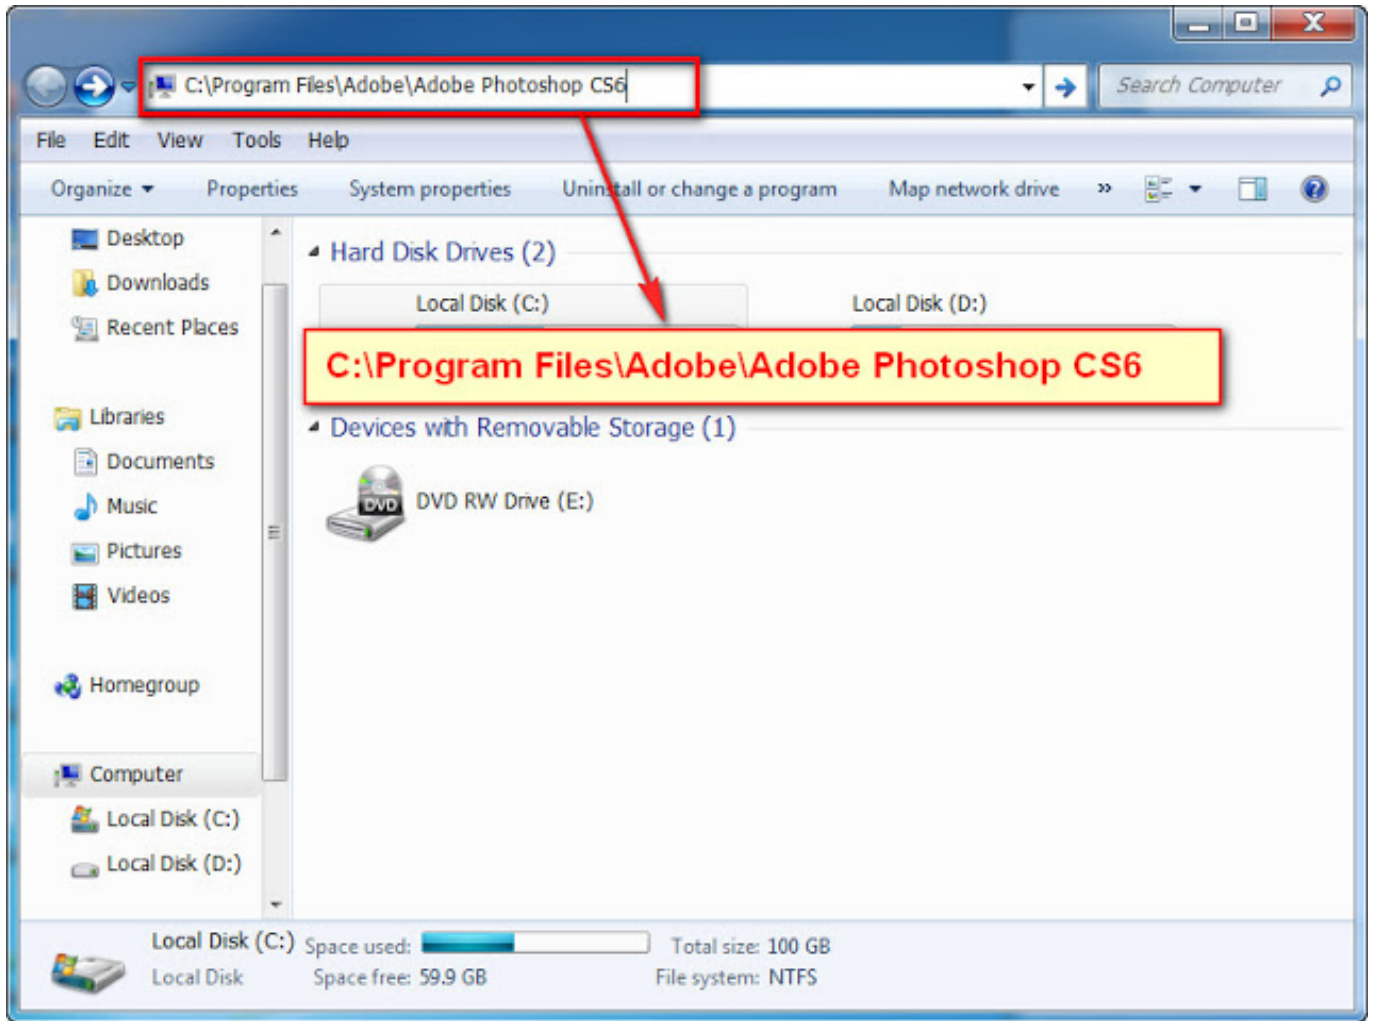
C:\Program Files\Adobe\Adobe Photoshop CS6

Search Computer

File Edit View Tools Help

Organize ▾ Properties System properties Uninstall or change a program Map network drive »

Desktop
Downloads
Recent Places

Libraries
Documents
Music
Pictures
Videos

Homegroup

Computer
Local Disk (C:)
Local Disk (D:)

Hard Disk Drives (2)

Local Disk (C:)

Local Disk (D:)

C:\Program Files\Adobe\Adobe Photoshop CS6

Devices with Removable Storage (1)

DVD

DVD RW Drive (E:)

Local Disk (C:) Space used: Total size: 100 GB
Local Disk Space free: 59.9 GB File system: NTFS